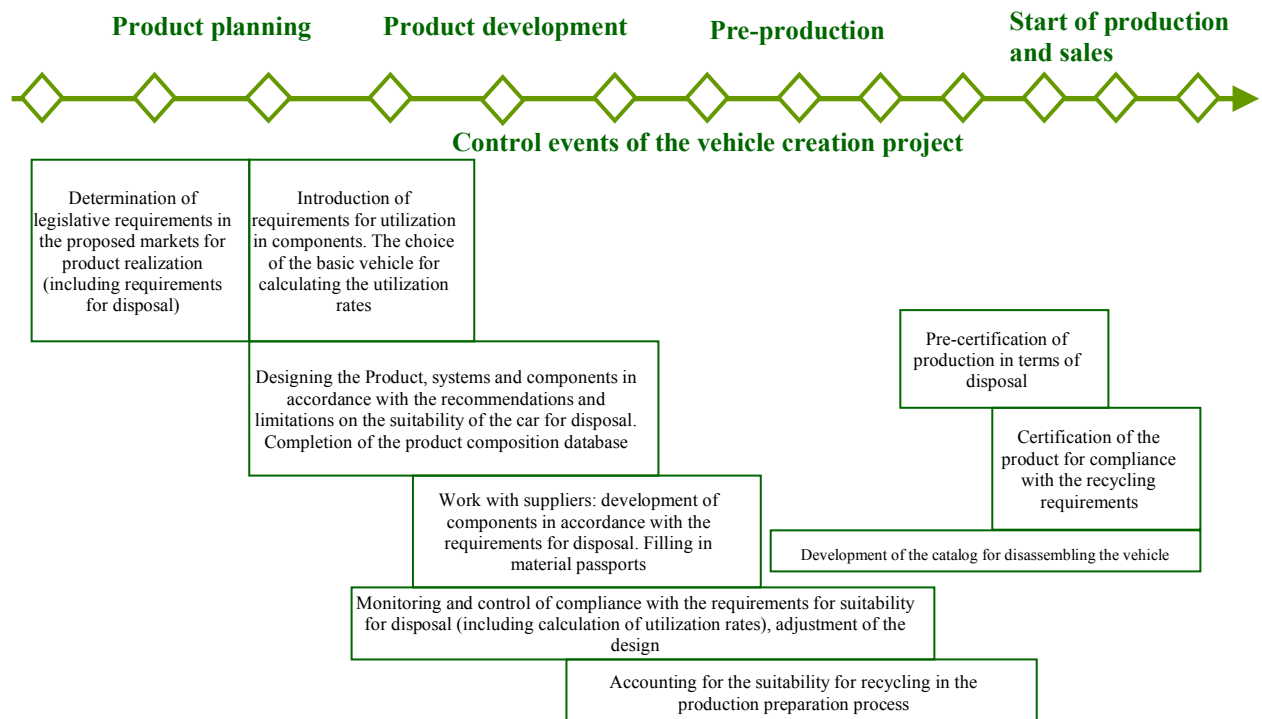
Product planning

Product development

Pre-production

Start of production and sales

Control events of the vehicle creation project

Determination of legislative requirements in the proposed markets for product realization (including requirements for disposal)

Introduction of requirements for utilization in components. The choice of the basic vehicle for calculating the utilization rates

Designing the Product, systems and components in accordance with the recommendations and limitations on the suitability of the car for disposal. Completion of the product composition database

Work with suppliers: development of components in accordance with the requirements for disposal. Filling in material passports

Monitoring and control of compliance with the requirements for suitability for disposal (including calculation of utilization rates), adjustment of the design

Accounting for the suitability for recycling in the production preparation process

Pre-certification of production in terms of disposal

Certification of the product for compliance with the recycling requirements

Development of the catalog for disassembling the vehicle